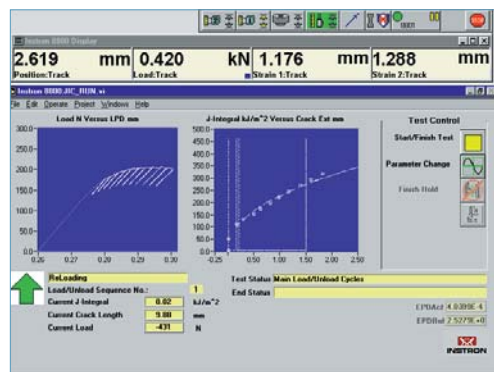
Instron 8800 Display

2.619 mm
Position:Track

0.420 kN
Load:Track

1.176 mm
Strain 1:Track

1.288 mm
Strain 2:Track

Instron 8800 JIC_RUN.vi

File Edit Operate Project Windows Help

Load N Versus LPD mm

300.0
250.0
200.0
150.0
100.0
50.0
0.0
0.26 0.27 0.28 0.29 0.30

J-Integral kJ/m^2 Versus Crack Ext mm

500.0
450.0
400.0
350.0
300.0
250.0
200.0
150.0
100.0
50.0
0.0
-0.25 0.00 0.50 1.00 1.50 2.00 2.50

Test Control

Start/Finish Test

Parameter Change

Finish Hold

ReLoading

Load/Unload Sequence No.: 1

Current J-Integral 0.02 kJ/m^2

Current Crack Length 9.88 mm

Current Load -431 N

Test Status Main Load/Unload Cycles

End Status

EPDAct 4.0398E-4

EPDRef 2.5279E+0

INSTRON